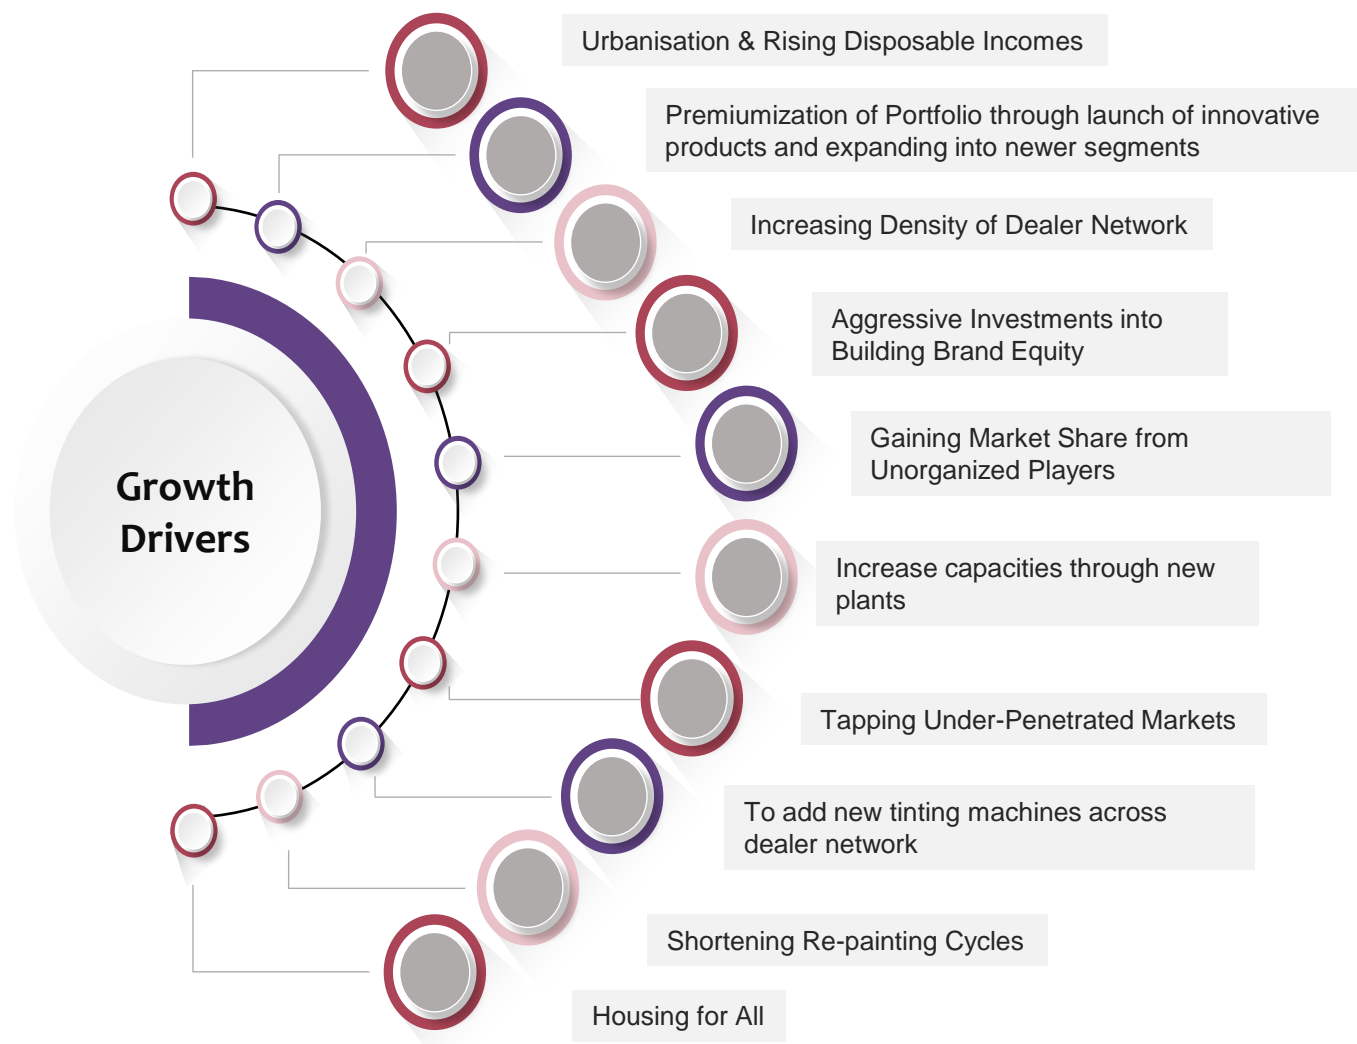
Growth Drivers

Urbanisation & Rising Disposable Incomes

Premiumization of Portfolio through launch of innovative products and expanding into newer segments

Increasing Density of Dealer Network

Aggressive Investments into Building Brand Equity

Gaining Market Share from Unorganized Players

Increase capacities through new plants

Tapping Under-Penetrated Markets

To add new tinting machines across dealer network

Shortening Re-painting Cycles

Housing for All